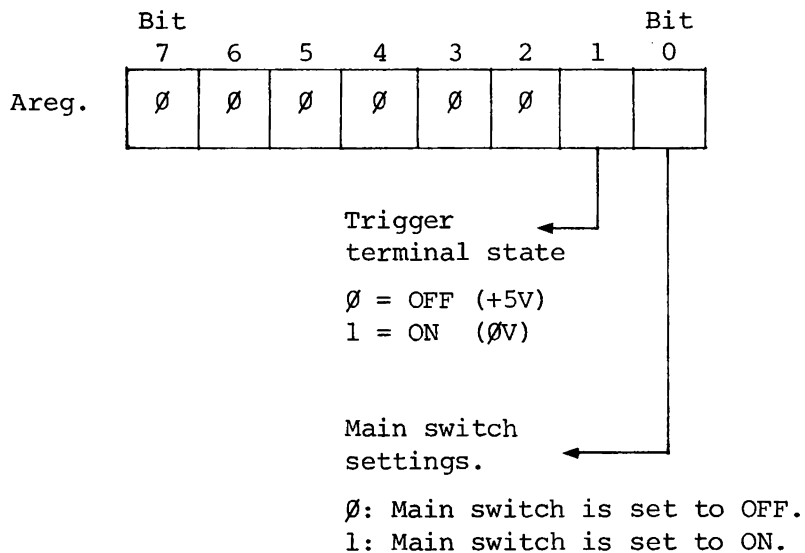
Bit 7 6 5 4 3 2 1 Bit 0

| | 7 | 6 | 5 | 4 | 3 | 2 | 1 | 0 |
|---|---|---|---|---|---|---|---|---|
| Areg. | Ø | Ø | Ø | Ø | Ø | Ø | | |

Trigger terminal state

Ø = OFF (+5V)
1 = ON (ØV)

Main switch settings.

Ø: Main switch is set to OFF.
1: Main switch is set to ON.